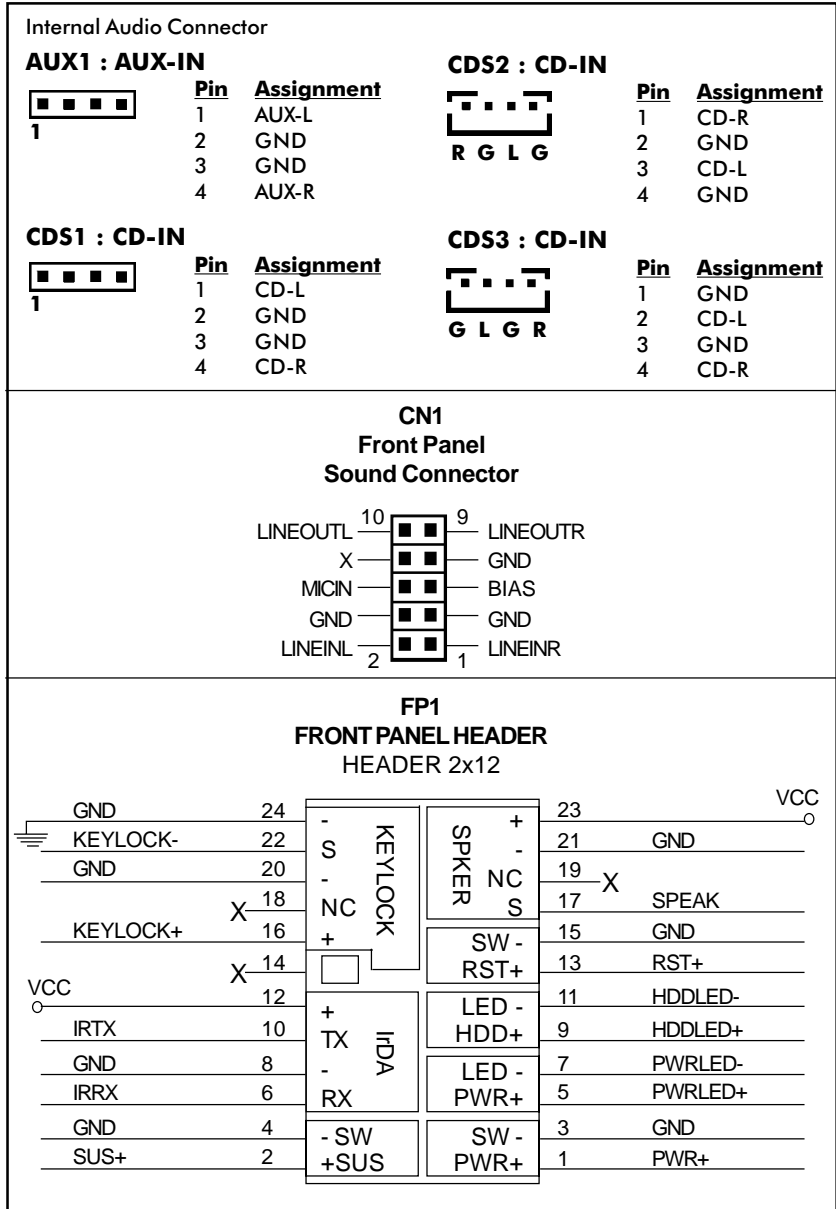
Internal Audio Connector

AUX1 : AUX-IN

1

| Pin | Assignment |
|---|---|
| 1 | AUX-L |
| 2 | GND |
| 3 | GND |
| 4 | AUX-R |

CDS2 : CD-IN

R G L G

| Pin | Assignment |
|---|---|
| 1 | CD-R |
| 2 | GND |
| 3 | CD-L |
| 4 | GND |

CDS1 : CD-IN

1

| Pin | Assignment |
|---|---|
| 1 | CD-L |
| 2 | GND |
| 3 | GND |
| 4 | CD-R |

CDS3 : CD-IN

G L G R

| Pin | Assignment |
|---|---|
| 1 | GND |
| 2 | CD-L |
| 3 | GND |
| 4 | CD-R |

CN1
Front Panel
Sound Connector

LINEOUTL 10 9 LINEOUTR
X GND
MICIN BIAS
GND GND
LINEINL 2 1 LINEINR

FP1
FRONT PANEL HEADER
HEADER 2x12

VCC
GND 24 23
KEYLOCK- 22 21 GND
GND 20 19 X
X 18 17 SPEAK
KEYLOCK+ 16 15 GND
X 14 13 RST+
VCC 12 11 HDDLED-
IRTX 10 9 HDDLED+
GND 8 7 PWRLED-
IRRX 6 5 PWRLED+
GND 4 3 GND
SUS+ 2 1 PWR+

- S - NC + KEYLOCK
+ - NC S SPKER
SW - RST+
+ TX - RX IrDA
LED - HDD+
LED - PWR+
- SW +SUS
SW - PWR+